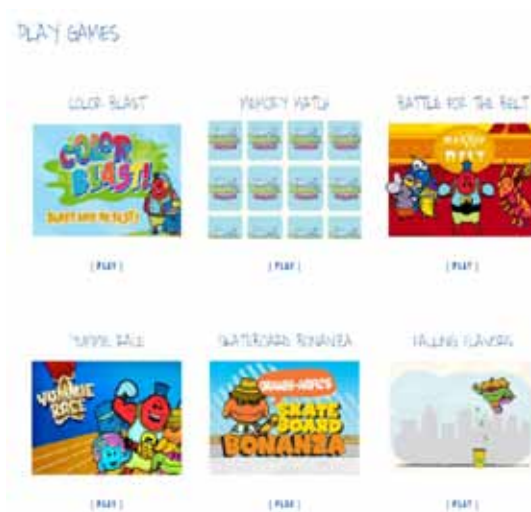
PLAY GAMES

COLOR BLAST

COLOR BLAST!

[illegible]

[ PLAY ]

MEMORY MATCH

[ PLAY ]

BATTLE FOR THE BELT

BATTLE FOR THE BELT

[ PLAY ]

YUMMIE RACE

YUMMIE RACE

[ PLAY ]

SKATEBOARD BONANZA

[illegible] SKATE BOARD BONANZA

[ PLAY ]

FALLING FLAVORS

[ PLAY ]